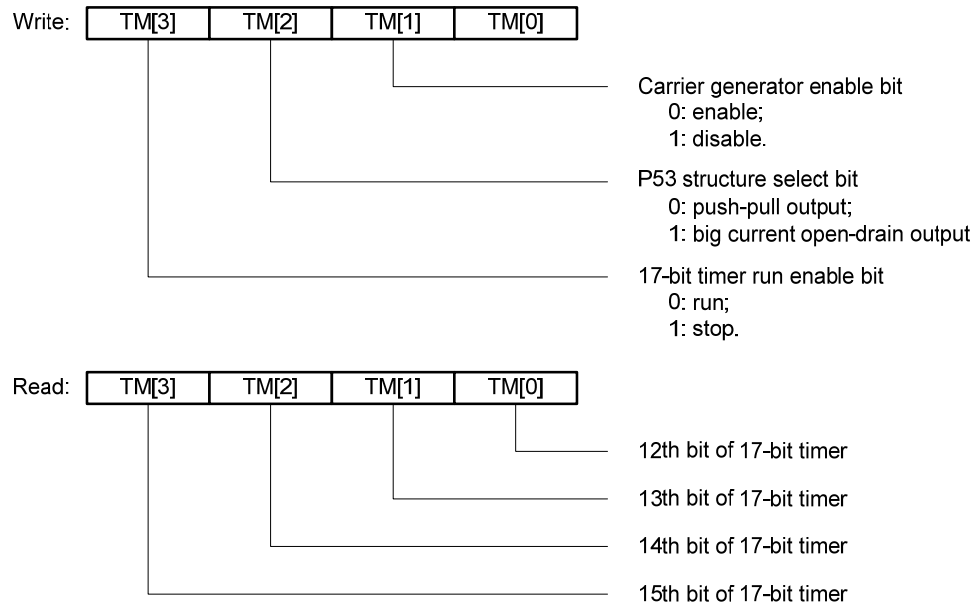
Write:

| TM[3] | TM[2] | TM[1] | TM[0] |
|---|---|---|---|

Carrier generator enable bit
0: enable;
1: disable.

P53 structure select bit
0: push-pull output;
1: big current open-drain output

17-bit timer run enable bit
0: run;
1: stop.

Read:

| TM[3] | TM[2] | TM[1] | TM[0] |
|---|---|---|---|

12th bit of 17-bit timer

13th bit of 17-bit timer

14th bit of 17-bit timer

15th bit of 17-bit timer